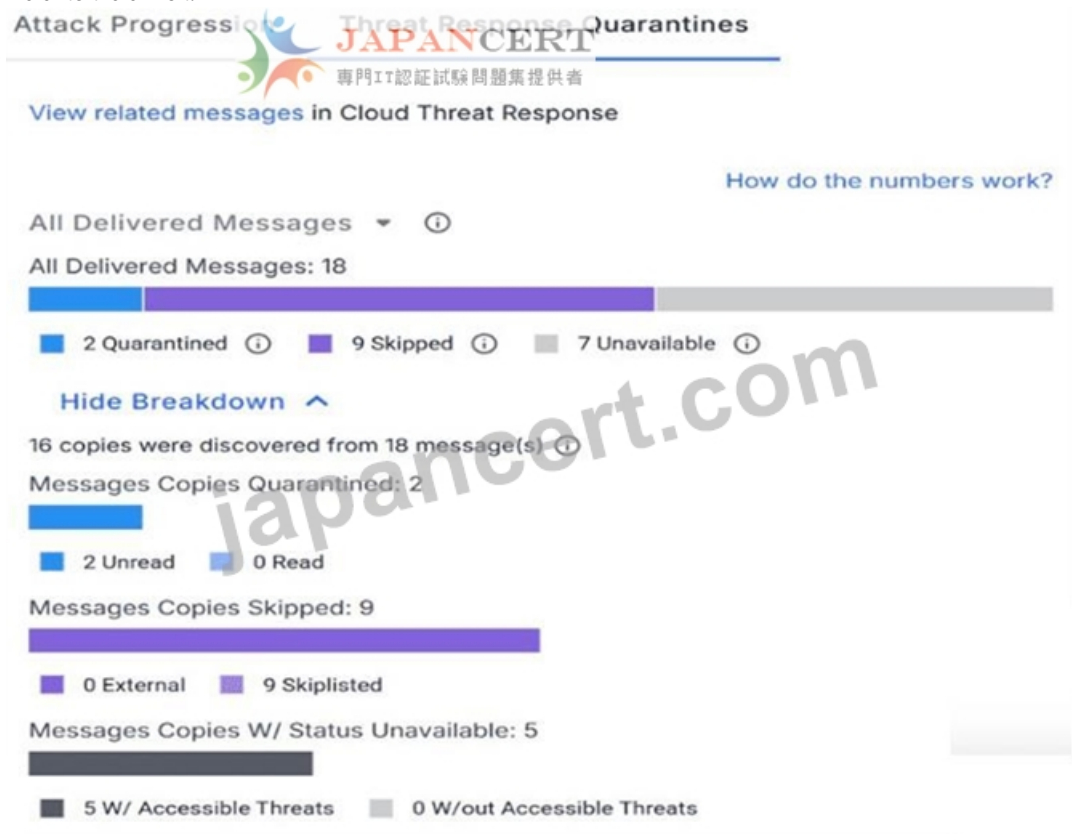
Attack Progression Threat Response Quarantines

JAPANCERT
専門IT認証試験問題集提供者

View related messages in Cloud Threat Response

How do the numbers work?

All Delivered Messages ▾ ⓘ

All Delivered Messages: 18

2 Quarantined ⓘ 9 Skipped ⓘ 7 Unavailable ⓘ

Hide Breakdown ^

16 copies were discovered from 18 message(s) ⓘ

Messages Copies Quarantined: 2

2 Unread 0 Read

Messages Copies Skipped: 9

0 External 9 Skiplisted

Messages Copies W/ Status Unavailable: 5

5 W/ Accessible Threats 0 W/out Accessible Threats

japancert.com